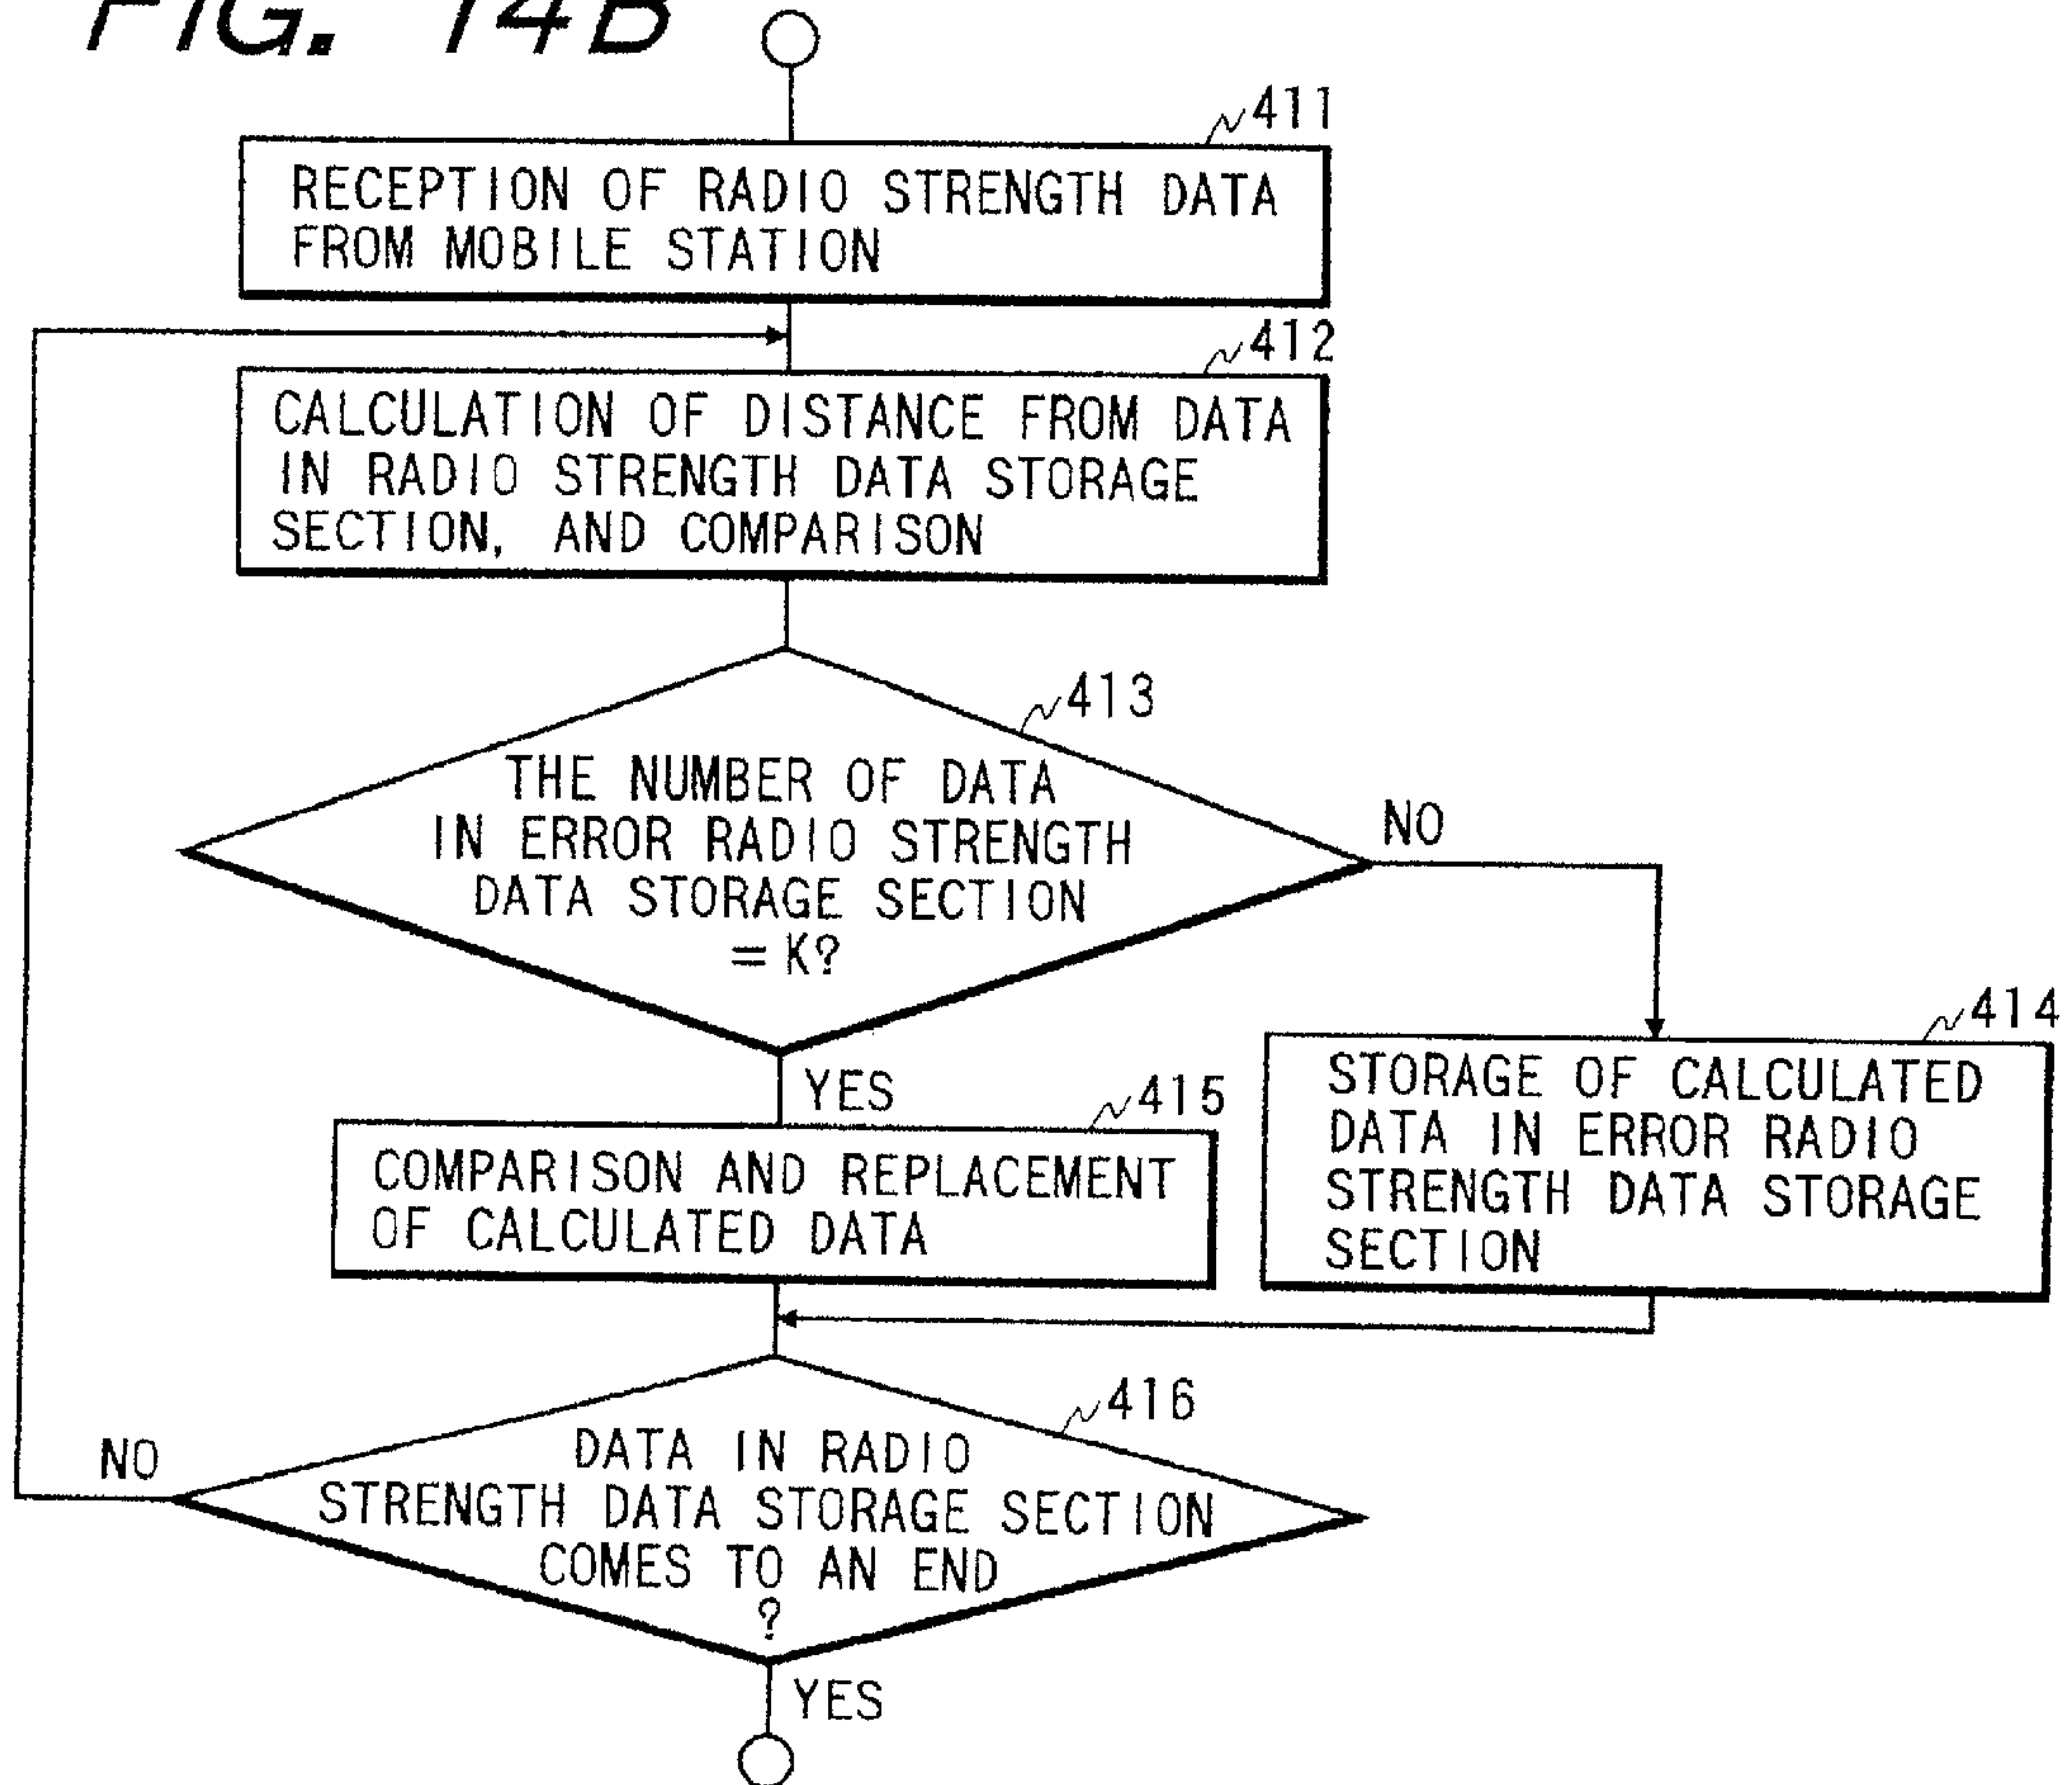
FIG. 14B

411
RECEPTION OF RADIO STRENGTH DATA FROM MOBILE STATION

412
CALCULATION OF DISTANCE FROM DATA IN RADIO STRENGTH DATA STORAGE SECTION, AND COMPARISON

413
THE NUMBER OF DATA IN ERROR RADIO STRENGTH DATA STORAGE SECTION = K?

NO

414
STORAGE OF CALCULATED DATA IN ERROR RADIO STRENGTH DATA STORAGE SECTION

YES

415
COMPARISON AND REPLACEMENT OF CALCULATED DATA

416
DATA IN RADIO STRENGTH DATA STORAGE SECTION COMES TO AN END ?

NO

YES